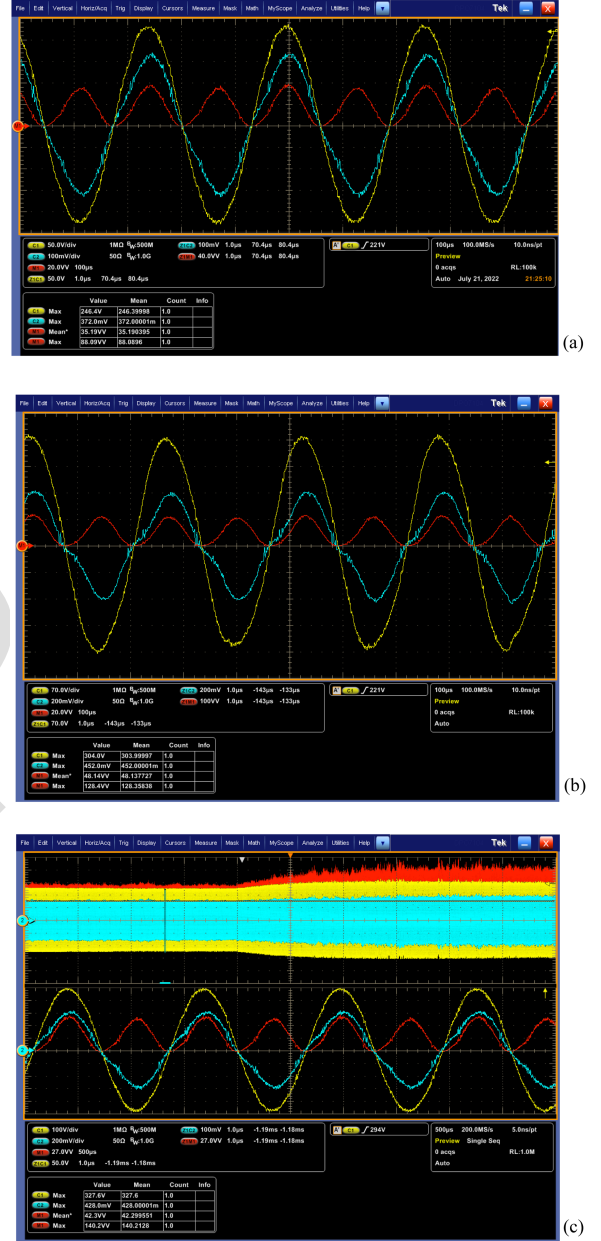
File Edit Vertical Horiz/Acq Trig Display Cursors Measure Mask Math MyScope Analyze Utilities Help Tek

C1 50.0V/div 1MΩ $B_W$:500M
C2 100mV/div 50Ω $B_W$:1.0G
M1 20.0VV 100µs
Z1C1 50.0V 1.0µs 70.4µs 80.4µs
Z1C2 100mV 1.0µs 70.4µs 80.4µs
Z1M1 40.0VV 1.0µs 70.4µs 80.4µs
A C1 ∫ 221V
100µs 100.0MS/s 10.0ns/pt
0 acqs RL:100k
Auto July 21, 2022 21:25:10

| | | Value | Mean | Count | Info |
|---|---|---|---|---|---|
| C1 | Max | 246.4V | 246.39998 | 1.0 | |
| C2 | Max | 372.0mV | 372.00001m | 1.0 | |
| M1 | Mean* | 35.19VV | 35.190395 | 1.0 | |
| M1 | Max | 88.09VV | 88.0896 | 1.0 | |

(a)

File Edit Vertical Horiz/Acq Trig Display Cursors Measure Mask Math MyScope Analyze Utilities Help Tek

C1 70.0V/div 1MΩ $B_W$:500M
C2 200mV/div 50Ω $B_W$:1.0G
M1 20.0VV 100µs
Z1C1 70.0V 1.0µs -143µs -133µs
Z1C2 200mV 1.0µs -143µs -133µs
Z1M1 100VV 1.0µs -143µs -133µs
A C1 ∫ 221V
100µs 100.0MS/s 10.0ns/pt
Preview
0 acqs RL:100k
Auto

| | | Value | Mean | Count | Info |
|---|---|---|---|---|---|
| C1 | Max | 304.0V | 303.99997 | 1.0 | |
| C2 | Max | 452.0mV | 452.00001m | 1.0 | |
| M1 | Mean* | 48.14VV | 48.137727 | 1.0 | |
| M1 | Max | 128.4VV | 128.35838 | 1.0 | |

(b)

File Edit Vertical Horiz/Acq Trig Display Cursors Measure Mask Math MyScope Analyze Utilities Help Tek

C1 100V/div 1MΩ $B_W$:500M
C2 200mV/div 50Ω $B_W$:1.0G
M1 27.0VV 500µs
Z1C1 50.0V 1.0µs -1.19ms -1.18ms
Z1C2 100mV 1.0µs -1.19ms -1.18ms
Z1M1 27.0VV 1.0µs -1.19ms -1.18ms
A C1 ∫ 294V
500µs 200.0MS/s 5.0ns/pt
Preview Single Seq
0 acqs RL:1.0M
Auto

| | | Value | Mean | Count | Info |
|---|---|---|---|---|---|
| C1 | Max | 327.6V | 327.6 | 1.0 | |
| C2 | Max | 428.0mV | 428.00001m | 1.0 | |
| M1 | Mean* | 42.3VV | 42.299551 | 1.0 | |
| M1 | Max | 140.2VV | 140.2128 | 1.0 | |

(c)